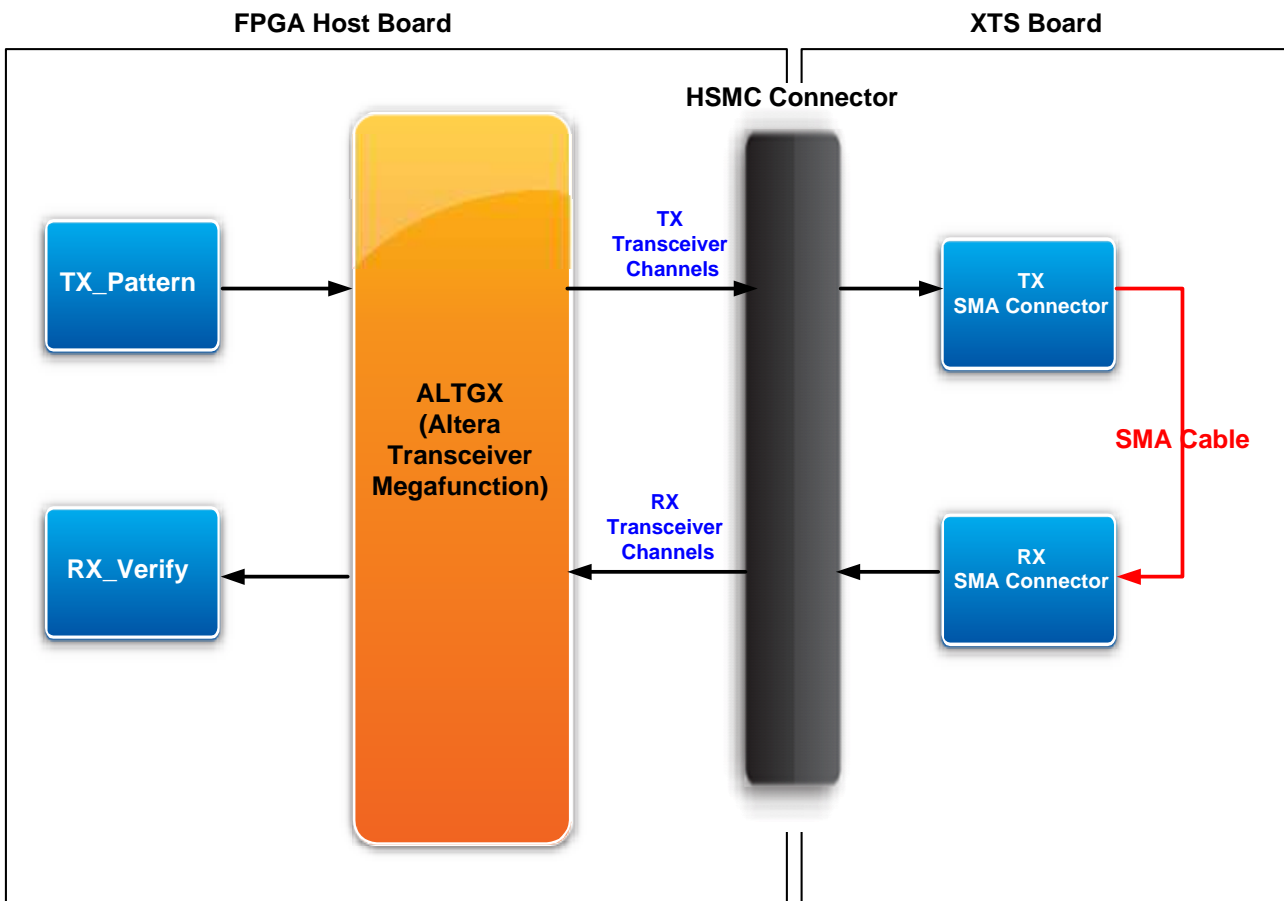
FPGA Host Board

XTS Board

HSMC Connector

TX_Pattern

ALTGX
(Altera
Transceiver
Megafunction)

TX
Transceiver
Channels

TX
SMA Connector

SMA Cable

RX_Verify

RX
Transceiver
Channels

RX
SMA Connector